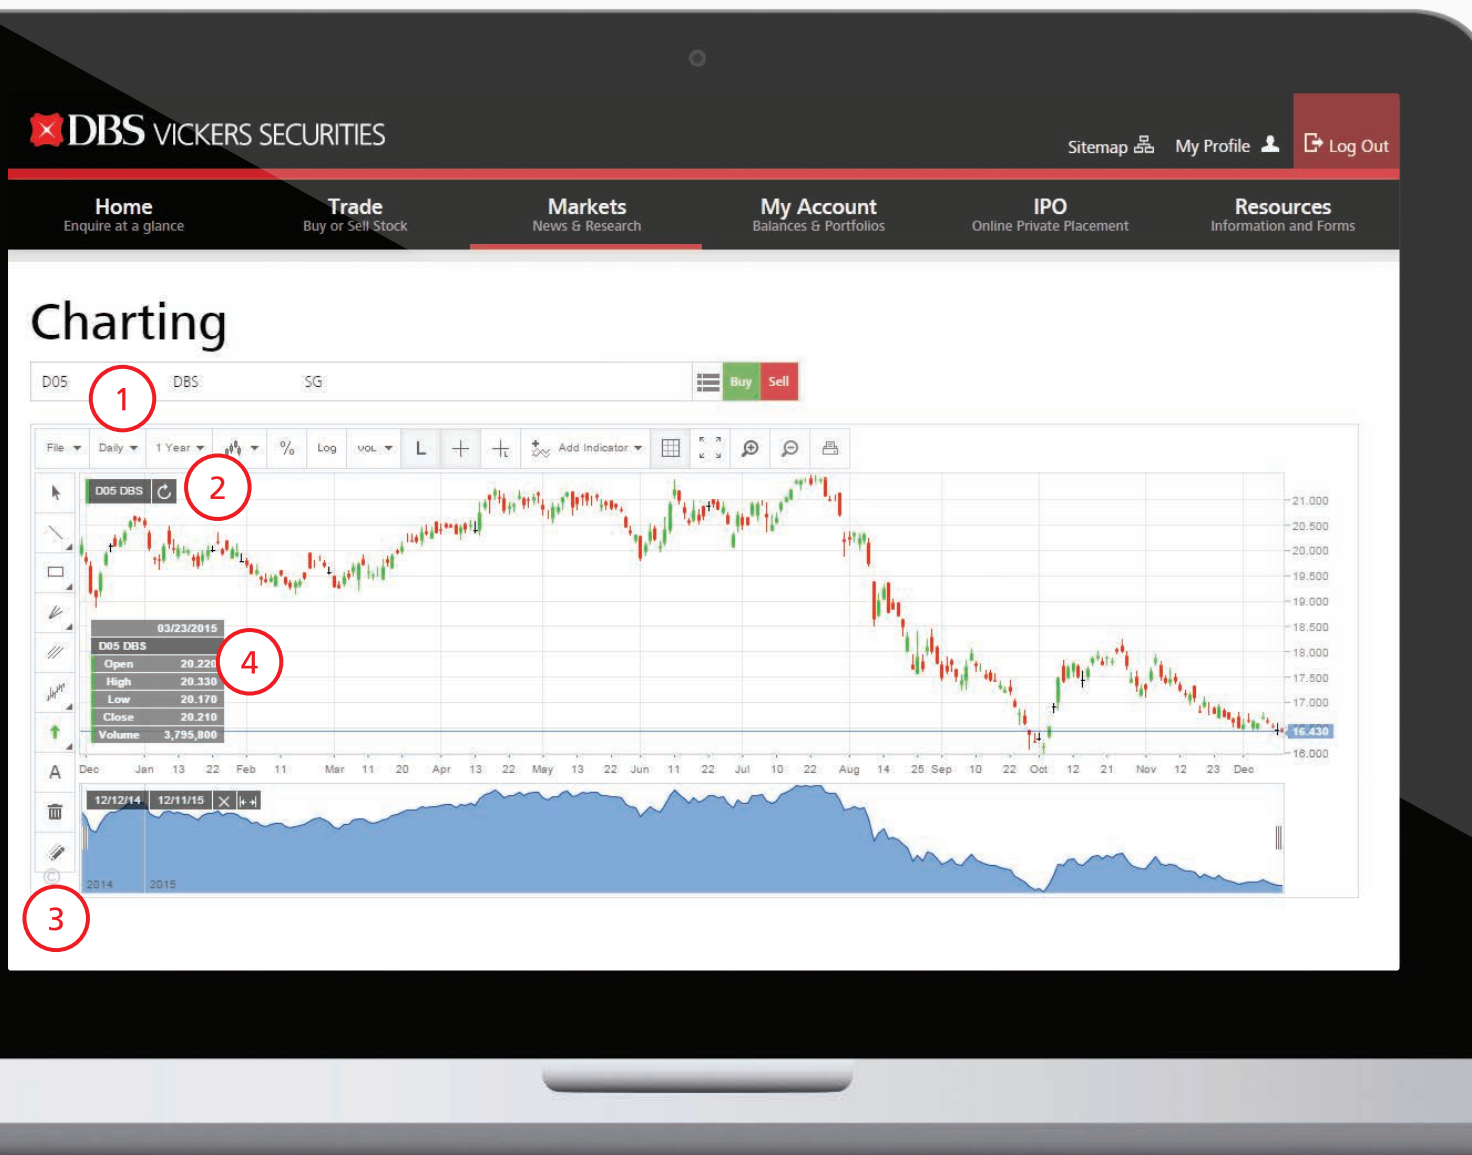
DBS VICKERS SECURITIES

Sitemap My Profile Log Out

Home
Enquire at a glance

Trade
Buy or Sell Stock

Markets
News & Research

My Account
Balances & Portfolios

IPO
Online Private Placement

Resources
Information and Forms

Charting

D05 DBS SG Buy Sell

1

File Daily 1 Year % Log VOL L Add Indicator

2

D05 DBS

| 03/23/2015 | |
|---|---|
| D05 DBS | |
| Open | 20.220 |
| High | 20.330 |
| Low | 20.170 |
| Close | 20.210 |
| Volume | 3,795,800 |

4

21.000
20.500
20.000
19.500
19.000
18.500
18.000
17.500
17.000
16.430
16.000

Dec Jan 13 22 Feb 11 Mar 11 20 Apr 13 22 May 13 22 Jun 11 22 Jul 10 22 Aug 14 25 Sep 10 22 Oct 12 21 Nov 12 23 Dec

A

12/12/14 12/11/15

2014 2015

3